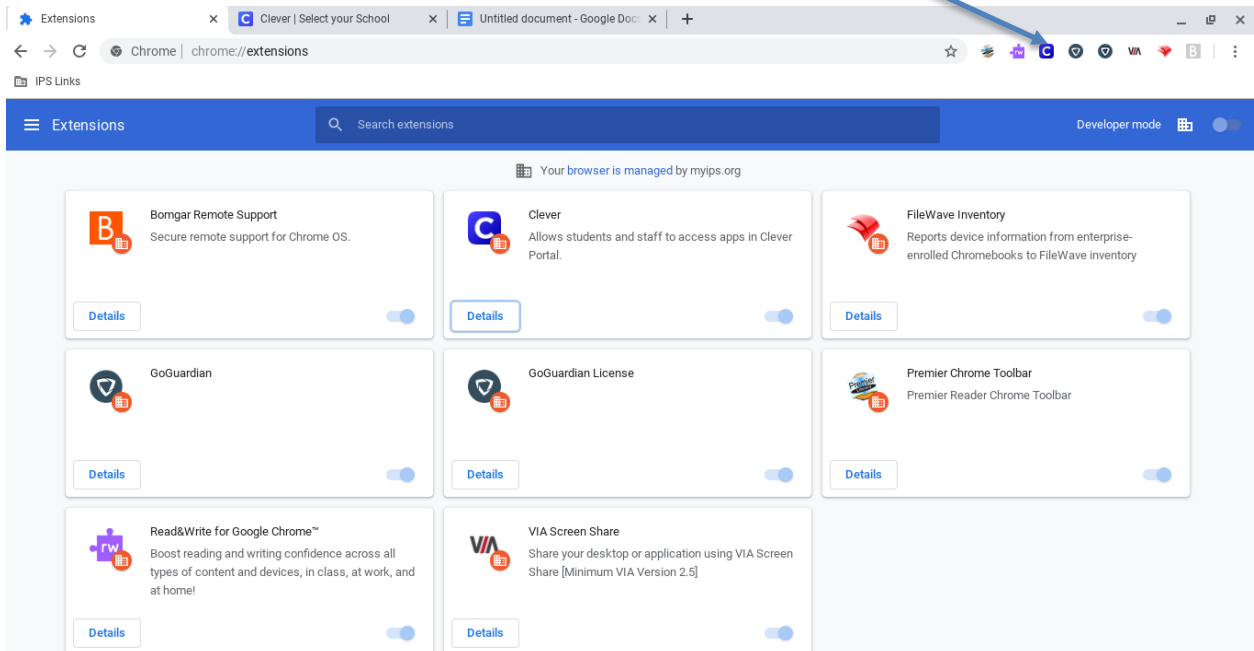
Extensions ×
Clever | Select your School ×
Untitled document - Google Doc ×
+

Chrome | chrome://extensions

IPS Links

Extensions

Search extensions

Developer mode

Your browser is managed by myips.org

Bomgar Remote Support
Secure remote support for Chrome OS.
Details

Clever
Allows students and staff to access apps in Clever Portal.
Details

FileWave Inventory
Reports device information from enterprise-enrolled Chromebooks to FileWave inventory
Details

GoGuardian
Details

GoGuardian License
Details

Premier Chrome Toolbar
Premier Reader Chrome Toolbar
Details

Read&Write for Google Chrome™
Boost reading and writing confidence across all types of content and devices, in class, at work, and at home!
Details

VIA Screen Share
Share your desktop or application using VIA Screen Share [Minimum VIA Version 2.5]
Details